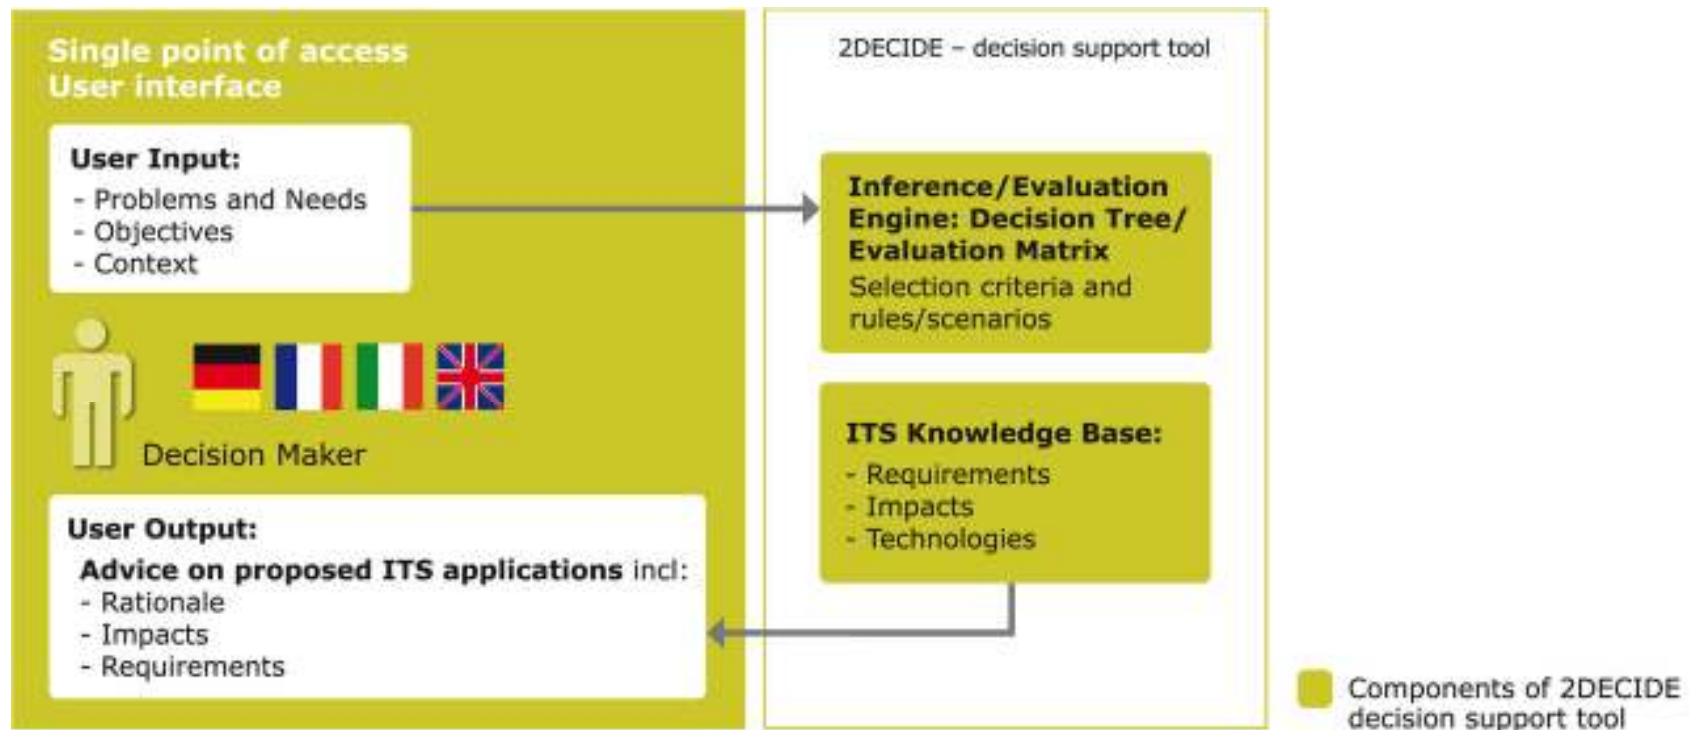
Single point of access
User interface

User Input:
- Problems and Needs
- Objectives
- Context

Decision Maker

User Output:
Advice on proposed ITS applications incl:
- Rationale
- Impacts
- Requirements

2DECIDE – decision support tool

Inference/Evaluation Engine: Decision Tree/ Evaluation Matrix
Selection criteria and rules/scenarios

ITS Knowledge Base:
- Requirements
- Impacts
- Technologies

Components of 2DECIDE decision support tool